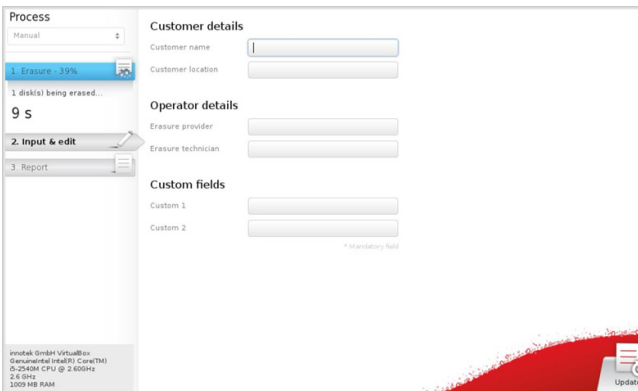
Process

Manual

1. Erasure - 39%

1 disk(s) being erased...

9 s

2. Input & edit

3. Report

innotek GmbH VirtualBox
GenuineIntel Intel(R) Core(TM) i5-2540M CPU @ 2.60GHz
2.6 GHz
1009 MB RAM

Customer details

Customer name

Customer location

Operator details

Erasure provider

Erasure technician

Custom fields

Custom 1

Custom 2

* Mandatory field

Updat